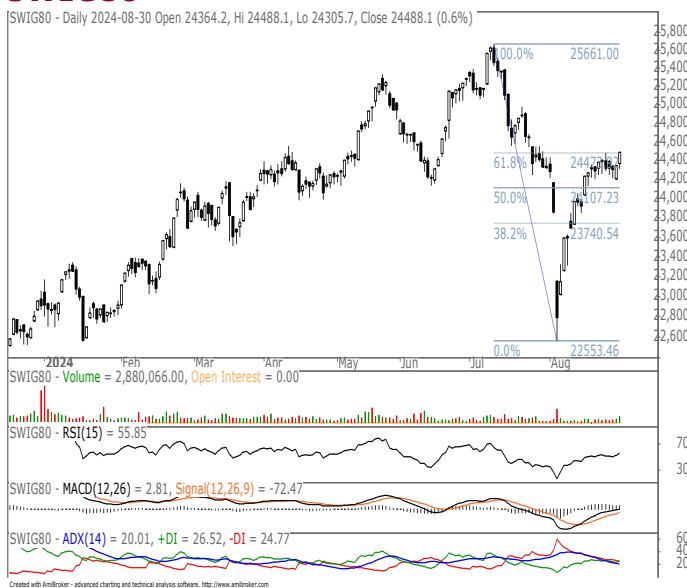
SWIG80 - Daily 2024-08-30 Open 24364.2, Hi 24488.1, Lo 24305.7, Close 24488.1 (0.6%)

100.0% 25661.00
61.8% 24470.49
50.0% 24107.23
38.2% 23740.54
0.0% 22553.46

25,800
25,600
25,400
25,200
25,000
24,800
24,600
24,400
24,200
24,000
23,800
23,600
23,400
23,200
23,000
22,800
22,600

2024 Feb Mar Apr May Jun Jul Aug

SWIG80 - Volume = 2,880,066.00, Open Interest = 0.00

SWIG80 - RSI(15) = 55.85
70
30

SWIG80 - MACD(12,26) = 2.81, Signal(12,26,9) = -72.47

SWIG80 - ADX(14) = 20.01, +DI = 26.52, -DI = 24.77
60
40
20

Created with AmiBroker - advanced charting and technical analysis software. http://www.amibroker.com